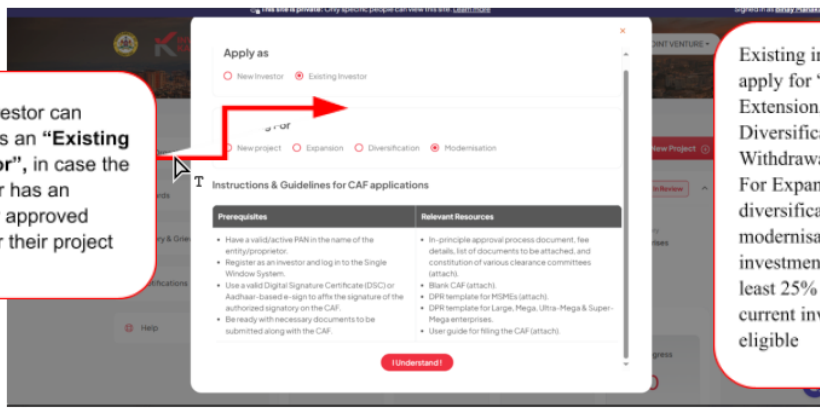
This site is private: Only specific people can view this site. Learn more

Signed in as Binay Planet

OINT VENTURE

estor can
s an "Existing
or", in case the
r has an
approved
r their project

Apply as

New Investor Existing Investor

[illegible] For

New project Expansion Diversification Modernisation

Instructions & Guidelines for CAF applications

| Prerequisites | Relevant Resources |
|---|---|
| • Have a valid/active PAN in the name of the entity/proprietor. • Register as an investor and log in to the Single Window System. • Use a valid Digital Signature Certificate (DSC) or Aadhaar-based e-sign to affix the signature of the authorized signatory on the CAF. • Be ready with necessary documents to be submitted along with the CAF. | • In-principle approval process document, fee details, list of documents to be attached, and constitution of various clearance committees (attach). • Blank CAF (attach). • DPR template for MSMEs (attach). • DPR template for Large, Mega, Ultra-Mega & Super-Mega enterprises. • User guide for filling the CAF (attach). |

I Understand !

New Project

In Review

Help

Existing in
apply for "
Extension
Diversifica
Withdrawa
For Expan
diversifica
modernisa
investmen
least 25%
current inv
eligible